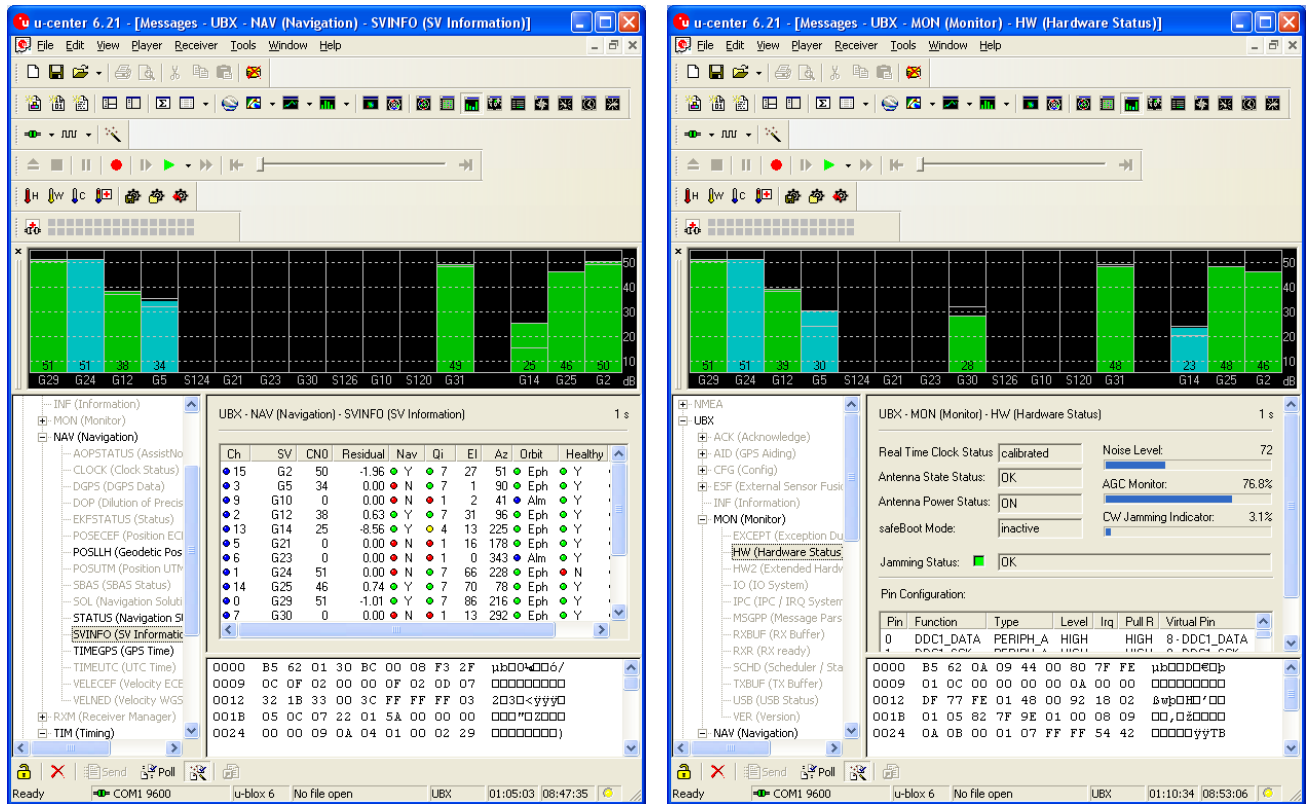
u-center 6.21 - [Messages - UBX - NAV (Navigation) - SVINFO (SV Information)]

File Edit View Player Receiver Tools Window Help

51 51 38 34 49 25 46 50
G29 G24 G12 G5 S124 G21 G23 G30 S126 G10 S120 G31 G14 G25 G2 dB
50 40 30 20 10

INF (Information)
MON (Monitor)
NAV (Navigation)
AOPSTATUS (AssistNo
CLOCK (Clock Status)
DGPS (DGPS Data)
DOP (Dilution of Precis
EKFSTATUS (Status)
POSECEF (Position ECI
POSLLH (Geodetic Pos
POSUTM (Position UTM
SBAS (SBAS Status)
SOL (Navigation Soluti
STATUS (Navigation S
SVINFO (SV Informati
TIMEGPS (GPS Time)
TIMEUTC (UTC Time)
VELECEF (Velocity ECE
VELNED (Velocity WGS
RXM (Receiver Manager)
TIM (Timing)

UBX - NAV (Navigation) - SVINFO (SV Information) 1 s

| Ch | SV | CN0 | Residual | Nav | Qi | El | Az | Orbit | Healthy |
|---|---|---|---|---|---|---|---|---|---|
| 15 | G2 | 50 | -1.96 | Y | 7 | 27 | 51 | Eph | Y |
| 3 | G5 | 34 | 0.00 | N | 7 | 1 | 90 | Eph | Y |
| 9 | G10 | 0 | 0.00 | N | 1 | 2 | 41 | Alm | Y |
| 2 | G12 | 38 | 0.63 | Y | 7 | 31 | 96 | Eph | Y |
| 13 | G14 | 25 | -8.56 | Y | 4 | 13 | 225 | Eph | Y |
| 5 | G21 | 0 | 0.00 | N | 1 | 16 | 178 | Eph | Y |
| 6 | G23 | 0 | 0.00 | N | 1 | 0 | 343 | Alm | Y |
| 1 | G24 | 51 | 0.00 | N | 7 | 66 | 228 | Eph | N |
| 14 | G25 | 46 | 0.74 | Y | 7 | 70 | 78 | Eph | Y |
| 0 | G29 | 51 | -1.01 | Y | 7 | 86 | 216 | Eph | Y |
| 7 | G30 | 0 | 0.00 | N | 1 | 13 | 292 | Eph | Y |

0000 B5 62 01 30 BC 00 08 F3 2F µb□0¼□□ó/
0009 0C 0F 02 00 00 0F 02 0D 07 □□□□□□□□□
0012 32 1B 33 00 3C FF FF 03 2□3□<ÿÿÿ□
001B 05 0C 07 22 01 5A 00 00 00 □□□"□Z□□□
0024 00 00 09 0A 04 01 00 02 29 □□□□□□□□)

Send Poll
Ready COM1 9600 u-blox 6 No file open UBX 01:05:03 08:47:35

u-center 6.21 - [Messages - UBX - MON (Monitor) - HW (Hardware Status)]

File Edit View Player Receiver Tools Window Help

51 51 39 30 28 48 23 48 46
G29 G24 G12 G5 S124 G21 G23 G30 S126 G10 S120 G31 G14 G25 G2 dB
50 40 30 20 10

NMEA
UBX
ACK (Acknowledge)
AID (GPS Aiding)
CFG (Config)
ESF (External Sensor Fusic
INF (Information)
MON (Monitor)
EXCEPT (Exception Du
HW (Hardware Status
HW2 (Extended Hardw
IO (IO System)
IPC (IPC / IRQ System
MSGPP (Message Pars
RXBUF (RX Buffer)
RXR (RX ready)
SCHD (Scheduler / Sta
TXBUF (TX Buffer)
USB (USB Status)
VER (Version)
NAV (Navigation)

UBX - MON (Monitor) - HW (Hardware Status) 1 s

Real Time Clock Status calibrated
Antenna State Status: OK
Antenna Power Status: ON
safeBoot Mode: inactive
Noise Level: 72
AGC Monitor: 76.8%
CW Jamming Indicator: 3.1%
Jamming Status: OK
Pin Configuration:

| Pin | Function | Type | Level | Irq | Pull R | Virtual Pin |
|---|---|---|---|---|---|---|
| 0 | DDC1_DATA | PERIPH_A | HIGH | | HIGH | 8 - DDC1_DATA |

0000 B5 62 0A 09 44 00 80 7F FE µb□□D□€□þ
0009 01 0C 00 00 00 00 0A 00 00 □□□□□□□□□
0012 DF 77 FE 01 48 00 92 18 02 ßwþ□H□'□□
001B 01 05 82 7F 9E 01 00 08 09 □□,□ž□□□□
0024 0A 0B 00 01 07 FF FF 54 42 □□□□□ÿÿTB

Send Poll
Ready COM1 9600 u-blox 6 No file open UBX 01:10:34 08:53:06